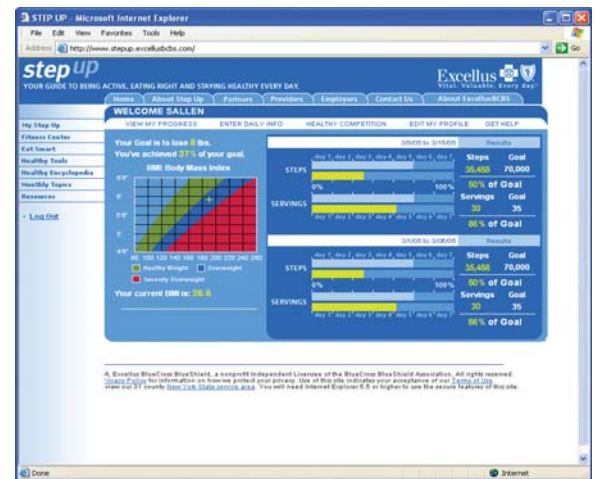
STEP UP - Microsoft Internet Explorer

File Edit View Favorites Tools Help

Address http://www.stepup.excellusbcbs.com/

Go

step up

YOUR GUIDE TO BEING ACTIVE, EATING RIGHT AND STAYING HEALTHY EVERY DAY.

Excellus

Home About Step Up Partners Providers Employers Contact Us About ExcellusBCBS

WELCOME SALLEN

VIEW MY PROGRESS ENTER DAILY INFO HEALTHY COMPETITION EDIT MY PROFILE GET HELP

My Step Up
Fitness Center
Eat Smart
Healthy Tools
Healthy Encyclopedia
Monthly Topics
Resources

Log Out

Your Goal is to lose 8 lbs.
You've achieved 37% of your goal.

BMI: Body Mass Index

6'0"
6'
5'8"
5'
4'8"

80 100 120 140 160 180 200 220 240 260

Healthy Weight Overweight
Severely Overweight

Your current BMI is: 29.6

3/9/05 to 3/15/05 Results

day 1 day 2 day 3 day 4 day 5 day 6 day 7

STEPS

0% 100%

SERVINGS

day 1 day 2 day 3 day 4 day 5 day 6 day 7

Steps Goal
35,458 70,000

50% of Goal

Servings Goal
30 35

86% of Goal

3/2/05 to 3/08/05 Results

day 1 day 2 day 3 day 4 day 5 day 6 day 7

STEPS

0% 100%

SERVINGS

day 1 day 2 day 3 day 4 day 5 day 6 day 7

Steps Goal
35,458 70,000

50% of Goal

Servings Goal
30 35

86% of Goal

© Excellus BlueCross BlueShield, a nonprofit independent Licensee of the BlueCross BlueShield Association. All rights reserved. Image Policy for information on how we protect your privacy. Use of this site indicates your acceptance of our Terms of Use. View our 31 county New York State service area. You will need Internet Explorer 5.5 or higher to use the secure features of this site.

Done Internet